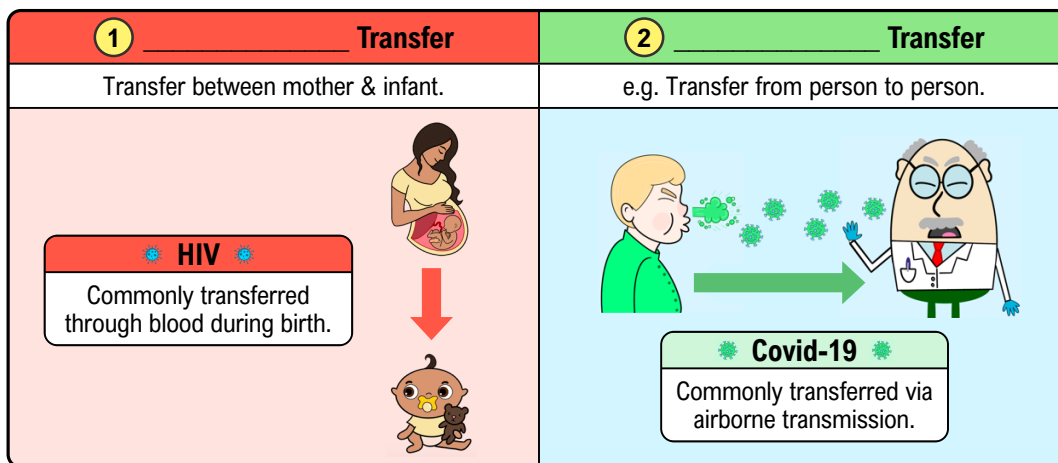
1 ______________ Transfer

Transfer between mother & infant.

HIV

Commonly transferred through blood during birth.

2 ______________ Transfer

e.g. Transfer from person to person.

Covid-19

Commonly transferred via airborne transmission.